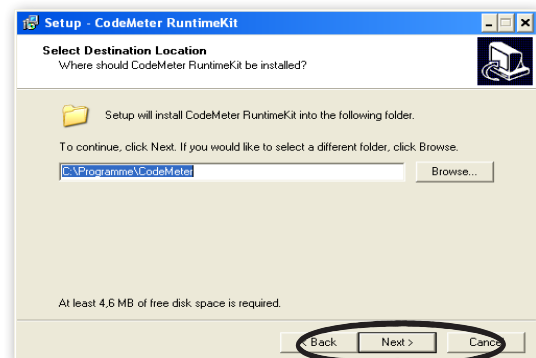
Setup - CodeMeter RuntimeKit

Select Destination Location
Where should CodeMeter RuntimeKit be installed?

Setup will install CodeMeter RuntimeKit into the following folder.

To continue, click Next. If you would like to select a different folder, click Browse.

C:\Programme\CodeMeter

Browse...

At least 4,6 MB of free disk space is required.

< Back

Next >

Cance